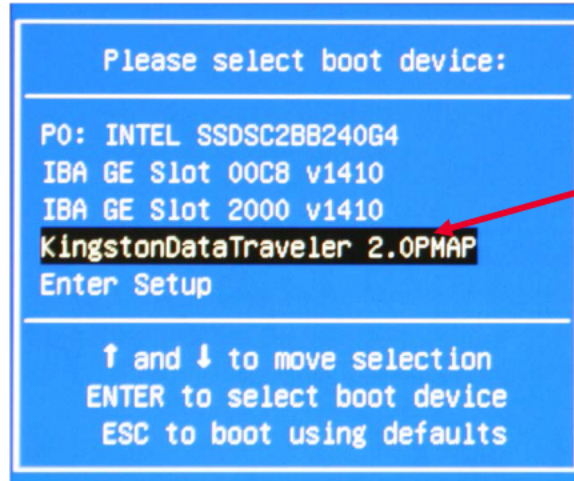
Please select boot device:

P0: INTEL SSDSC2BB240G4
IBA GE Slot 00C8 v1410
IBA GE Slot 2000 v1410
KingstonDataTraveler 2.0PMAP
Enter Setup

↑ and ↓ to move selection
ENTER to select boot device
ESC to boot using defaults